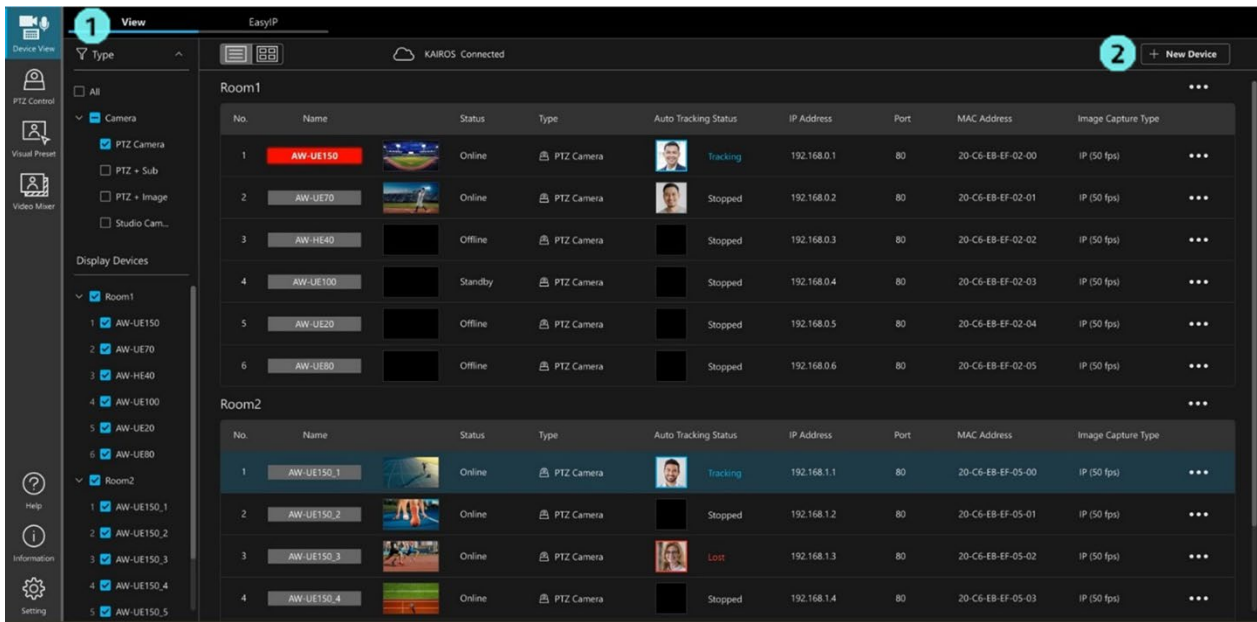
Device View
PTZ Control
Visual Preset
Video Mixer
Help
Information
Setting

1
View
EasyIP

Type
All
Camera
PTZ Camera
PTZ + Sub
PTZ + Image
Studio Cam...

Display Devices
Room1
1 AW-UE150
2 AW-UE70
3 AW-HE40
4 AW-UE100
5 AW-UE20
6 AW-UE80
Room2
1 AW-UE150_1
2 AW-UE150_2
3 AW-UE150_3
4 AW-UE150_4
5 AW-UE150_5

KAIROS Connected
2
+ New Device

Room1

| No. | Name | Status | Type | Auto Tracking Status | IP Address | Port | MAC Address | Image Capture Type |
|---|---|---|---|---|---|---|---|---|
| 1 | AW-UE150 | Online | PTZ Camera | Tracking | 192.168.0.1 | 80 | 20-C6-EB-EF-02-00 | IP (50 fps) |
| 2 | AW-UE70 | Online | PTZ Camera | Stopped | 192.168.0.2 | 80 | 20-C6-EB-EF-02-01 | IP (50 fps) |
| 3 | AW-HE40 | Offline | PTZ Camera | Stopped | 192.168.0.3 | 80 | 20-C6-EB-EF-02-02 | IP (50 fps) |
| 4 | AW-UE100 | Standby | PTZ Camera | Stopped | 192.168.0.4 | 80 | 20-C6-EB-EF-02-03 | IP (50 fps) |
| 5 | AW-UE20 | Offline | PTZ Camera | Stopped | 192.168.0.5 | 80 | 20-C6-EB-EF-02-04 | IP (50 fps) |
| 6 | AW-UE80 | Offline | PTZ Camera | Stopped | 192.168.0.6 | 80 | 20-C6-EB-EF-02-05 | IP (50 fps) |

Room2

| No. | Name | Status | Type | Auto Tracking Status | IP Address | Port | MAC Address | Image Capture Type |
|---|---|---|---|---|---|---|---|---|
| 1 | AW-UE150_1 | Online | PTZ Camera | Tracking | 192.168.1.1 | 80 | 20-C6-EB-EF-05-00 | IP (50 fps) |
| 2 | AW-UE150_2 | Online | PTZ Camera | Stopped | 192.168.1.2 | 80 | 20-C6-EB-EF-05-01 | IP (50 fps) |
| 3 | AW-UE150_3 | Online | PTZ Camera | Lost | 192.168.1.3 | 80 | 20-C6-EB-EF-05-02 | IP (50 fps) |
| 4 | AW-UE150_4 | Online | PTZ Camera | Stopped | 192.168.1.4 | 80 | 20-C6-EB-EF-05-03 | IP (50 fps) |